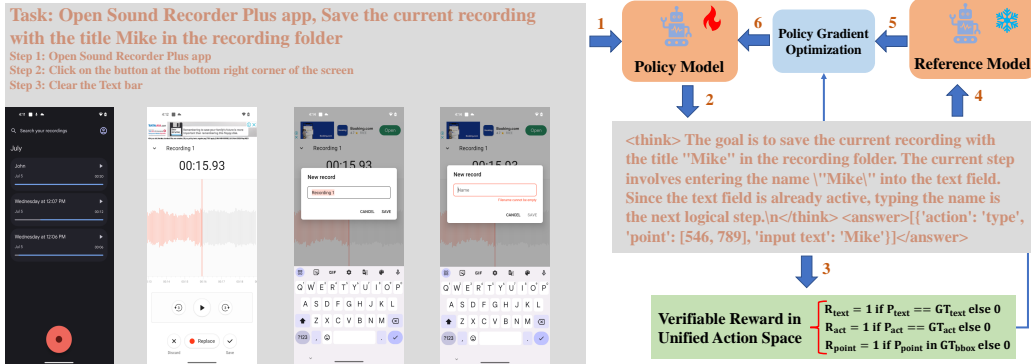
Task: Open Sound Recorder Plus app, Save the current recording with the title Mike in the recording folder
Step 1: Open Sound Recorder Plus app
Step 2: Click on the button at the bottom right corner of the screen
Step 3: Clear the Text bar

Search your recordings
July
John
Wednesday at 12:07 PM
Wednesday at 12:06 PM

Recording 1
00:15.93
Replace

Recording 1
00:15.93
New record
Recording 1
CANCEL SAVE

New record
Name
CANCEL SAVE

Q W E R T Y U I O P
A S D F G H J K L
Z X C V B N M

1
6
5
Policy Model
Policy Gradient Optimization
Reference Model
2
4

<think> The goal is to save the current recording with the title "Mike" in the recording folder. The current step involves entering the name \"Mike\" into the text field. Since the text field is already active, typing the name is the next logical step.\n</think> <answer>[{'action': 'type', 'point': [546, 789], 'input text': 'Mike'}]</answer>

3

Verifiable Reward in Unified Action Space
$R_{text}$ = 1 if $P_{text}$ == $GT_{text}$ else 0
$R_{act}$ = 1 if $P_{act}$ == $GT_{act}$ else 0
$R_{point}$ = 1 if $P_{point}$ in $GT_{bbox}$ else 0